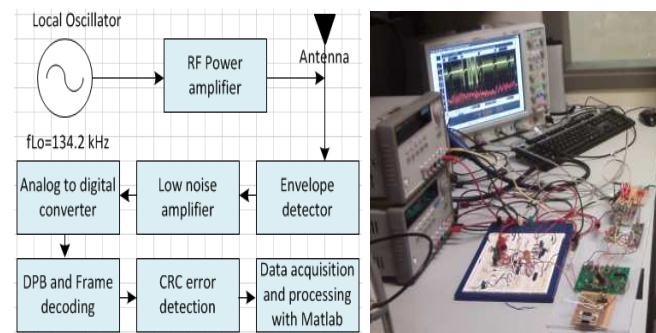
Local Oscillator

RF Power amplifier

Antenna

fLo=134.2 kHz

Analog to digital converter

Low noise amplifier

Envelope detector

DPB and Frame decoding

CRC error detection

Data acquisition and processing with Matlab